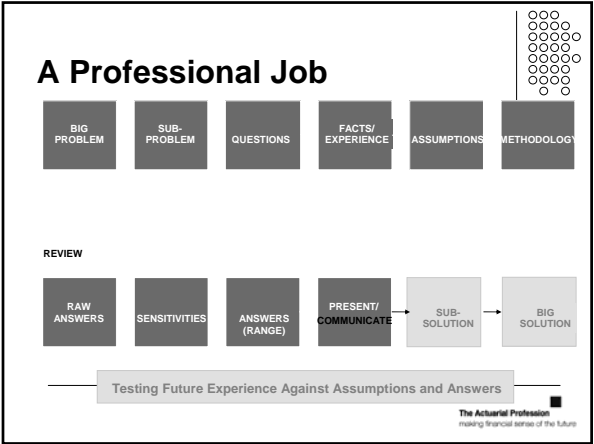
A Professional Job

BIG PROBLEM

SUB-PROBLEM

QUESTIONS

FACTS/ EXPERIENCE

ASSUMPTIONS

METHODOLOGY

REVIEW

RAW ANSWERS

SENSITIVITIES

ANSWERS (RANGE)

PRESENT/ COMMUNICATE

SUB-SOLUTION

BIG SOLUTION

Testing Future Experience Against Assumptions and Answers

The Actuarial Profession
making financial sense of the future